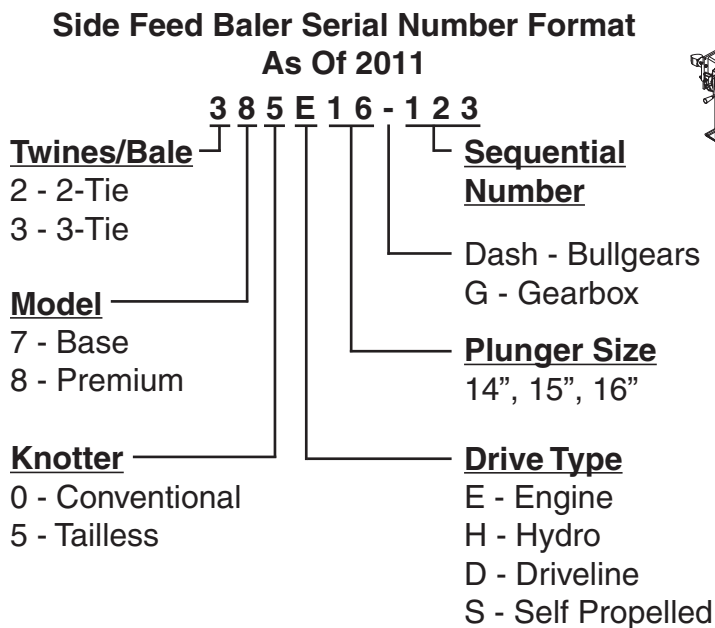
Side Feed Baler Serial Number Format
As Of 2011

3 8 5 E 1 6 - 1 2 3

Twines/Bale
2 - 2-Tie
3 - 3-Tie

Model
7 - Base
8 - Premium

Knotter
0 - Conventional
5 - Tailless

Sequential Number

Dash - Bullgears
G - Gearbox

Plunger Size
14", 15", 16"

Drive Type
E - Engine
H - Hydro
D - Driveline
S - Self Propelled